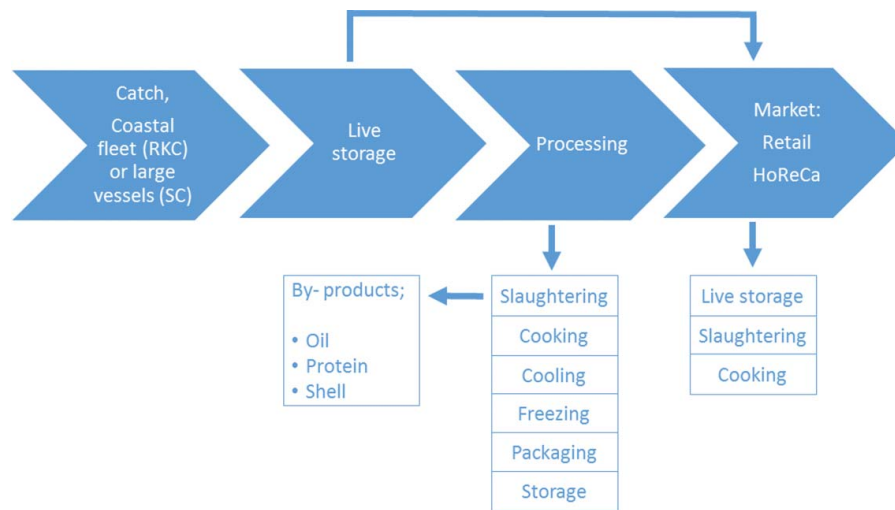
Catch, Coastal fleet (RKC) or large vessels (SC)

Live storage

Processing

Market: Retail HoReCa

By- products;

• Oil
• Protein
• Shell

Slaughtering
Cooking
Cooling
Freezing
Packaging
Storage

Live storage
Slaughtering
Cooking